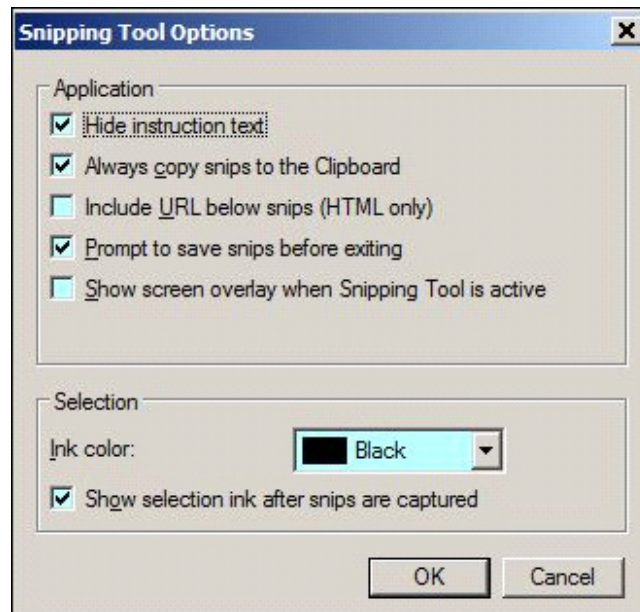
Snipping Tool Options

Application

Hide instruction text

Always copy snips to the Clipboard

Include URL below snips (HTML only)

Prompt to save snips before exiting

Show screen overlay when Snipping Tool is active

Selection

Ink color: Black

Show selection ink after snips are captured

OK Cancel